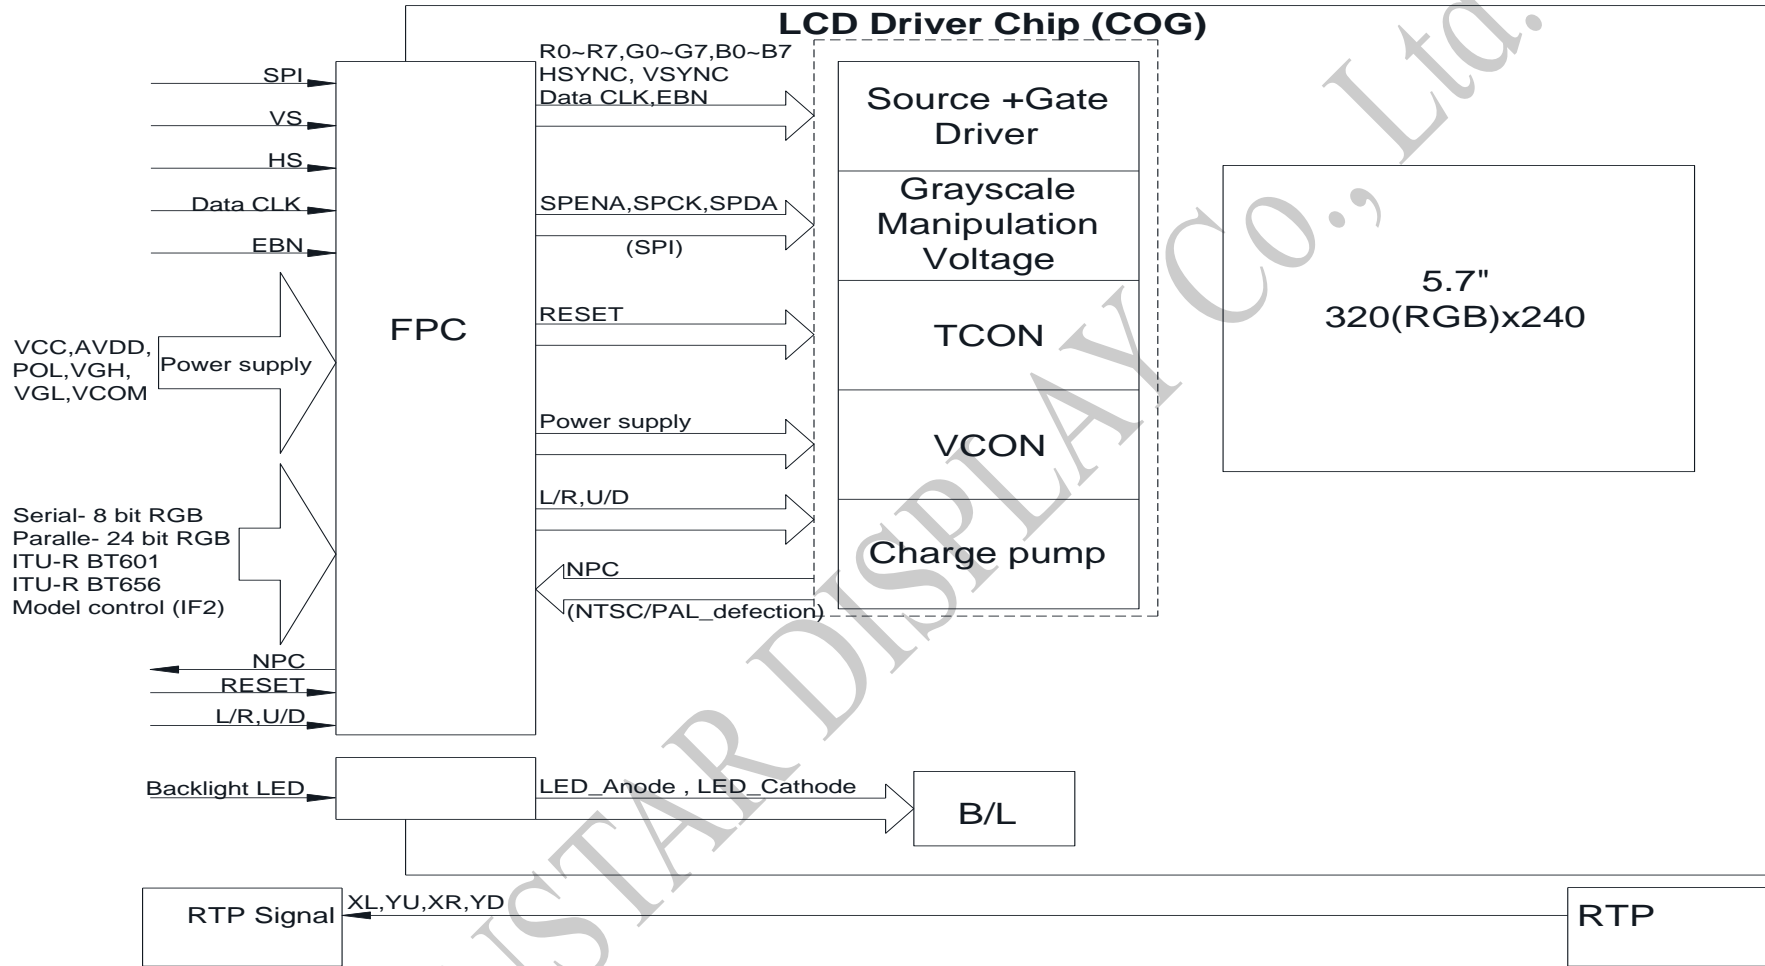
LCD Driver Chip (COG)

SPI
VS
HS
Data CLK
EBN

VCC,AVDD, POL,VGH, VGL,VCOM

Power supply

Serial- 8 bit RGB
Paralle- 24 bit RGB
ITU-R BT601
ITU-R BT656
Model control (IF2)

NPC
RESET
L/R,U/D

FPC

R0~R7,G0~G7,B0~B7
HSYNC, VSYNC
Data CLK,EBN

SPENA,SPCK,SPDA
(SPI)

RESET

Power supply

L/R,U/D

NPC
(NTSC/PAL_defection)

Source +Gate Driver

Grayscale Manipulation Voltage

TCON

VCON

Charge pump

5.7"
320(RGB)x240

Backlight LED

LED_Anode , LED_Cathode

B/L

RTP Signal

XL,YU,XR,YD

RTP

ISTAR DISPLAY Co., Ltd.